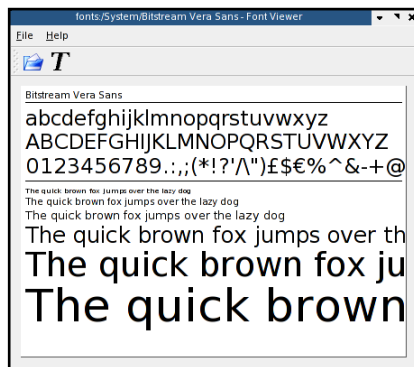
fonts:/System/Bitstream Vera Sans - Font Viewer

File Help

Bitstream Vera Sans

abcdefghijklmnopqrstuvwxyz
ABCDEFGHIJKLMNOPQRSTUVWXYZ
0123456789.:,;(*!?'/\")£$€%^&-+@

The quick brown fox jumps over the lazy dog
The quick brown fox jumps over the lazy dog
The quick brown fox jumps over the lazy dog
The quick brown fox jumps over th
The quick brown fox ju
The quick brown